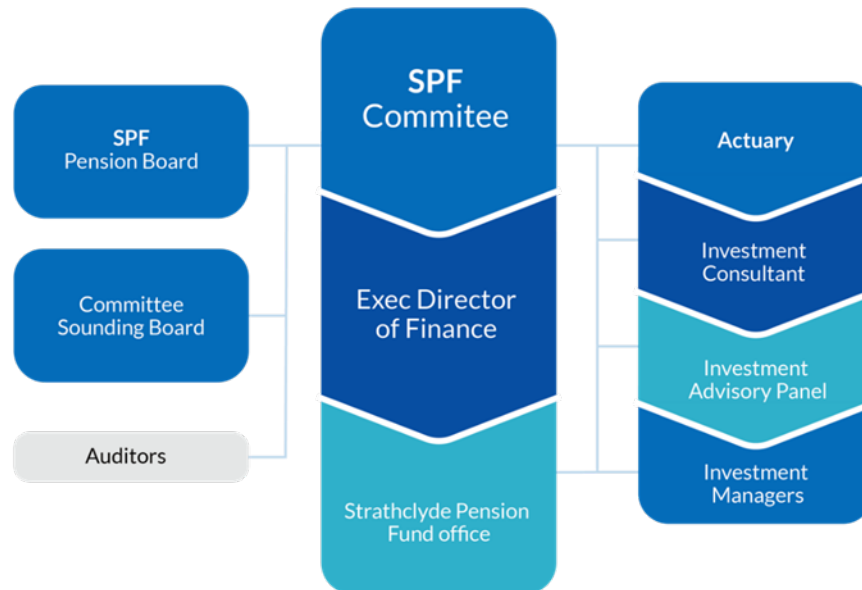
SPF
Pension Board

Committee
Sounding Board

Auditors

SPF
Commitee

Exec Director
of Finance

Strathclyde Pension
Fund office

Actuary

Investment
Consultant

Investment
Advisory Panel

Investment
Managers